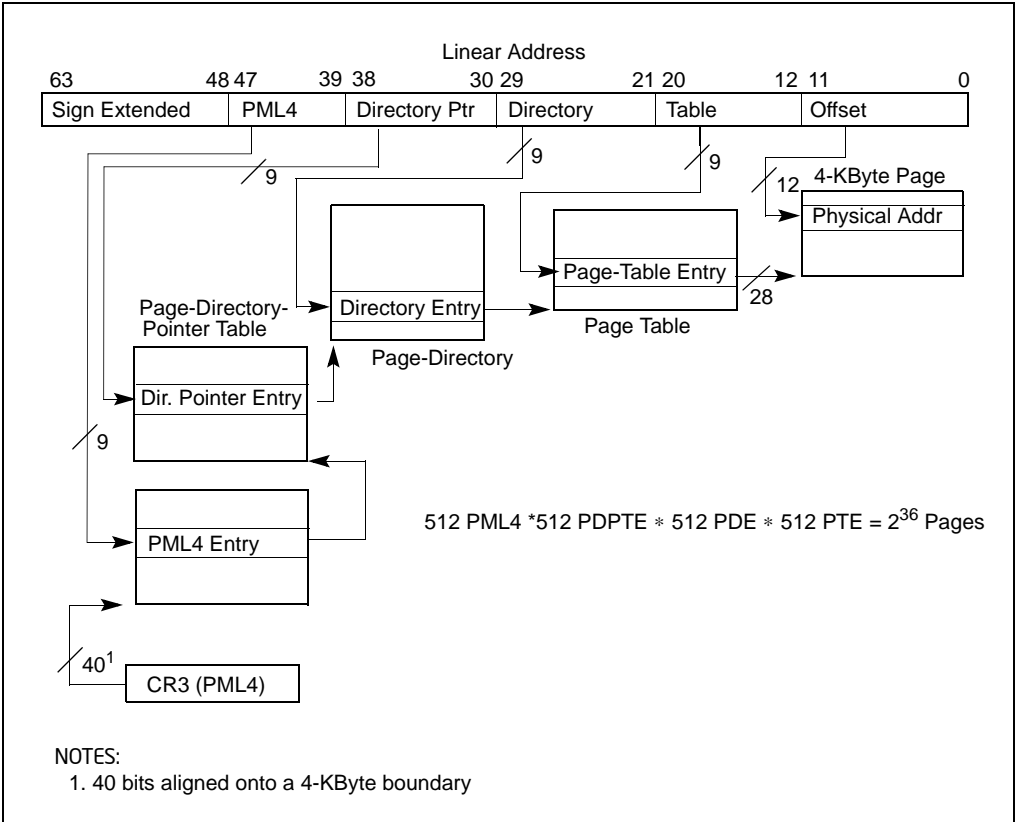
Linear Address

63 48 47 39 38 30 29 21 20 12 11 0

| Sign Extended | PML4 | Directory Ptr | Directory | Table | Offset |
|---|---|---|---|---|---|

9

9

9

12

4-KByte Page

Physical Addr

Page-Table Entry

28

Page Table

Directory Entry

Page-Directory

Page-Directory-Pointer Table

Dir. Pointer Entry

9

PML4 Entry

512 PML4 *512 PDPTE $*$ 512 PDE $*$ 512 PTE = $2^{36}$ Pages

$40^1$

CR3 (PML4)

NOTES:
1. 40 bits aligned onto a 4-KByte boundary